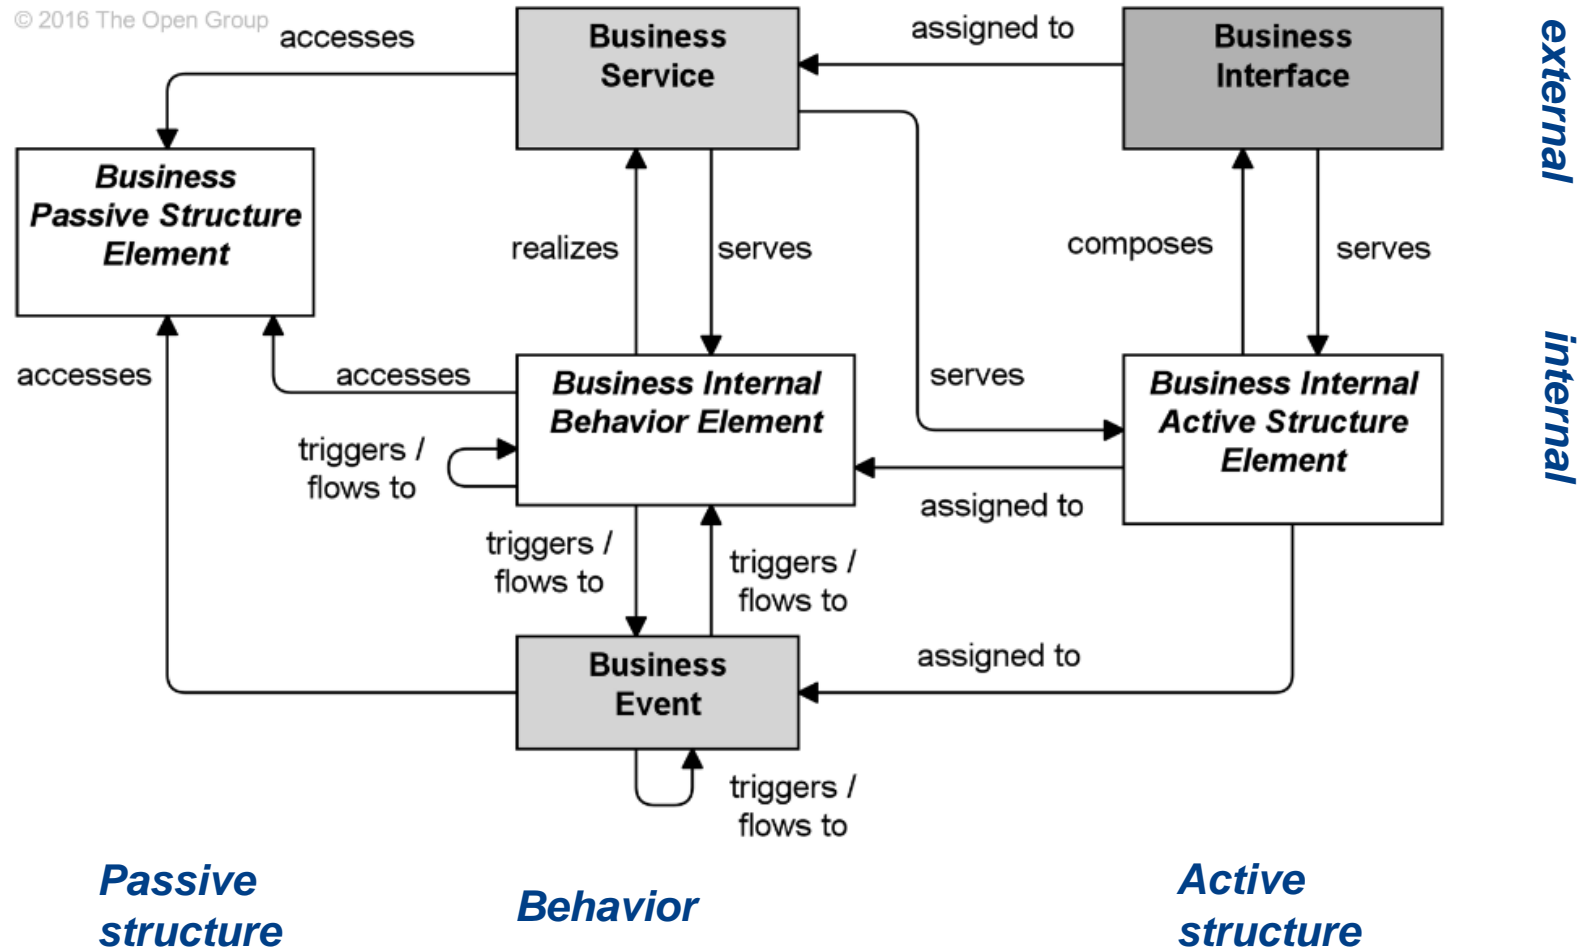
© 2016 The Open Group

accesses

Business Service

assigned to

Business Interface

external

Business Passive Structure Element

realizes

serves

composes

serves

internal

accesses

accesses

Business Internal Behavior Element

serves

Business Internal Active Structure Element

triggers / flows to

assigned to

triggers / flows to

triggers / flows to

Business Event

assigned to

triggers / flows to

Passive structure

Behavior

Active structure